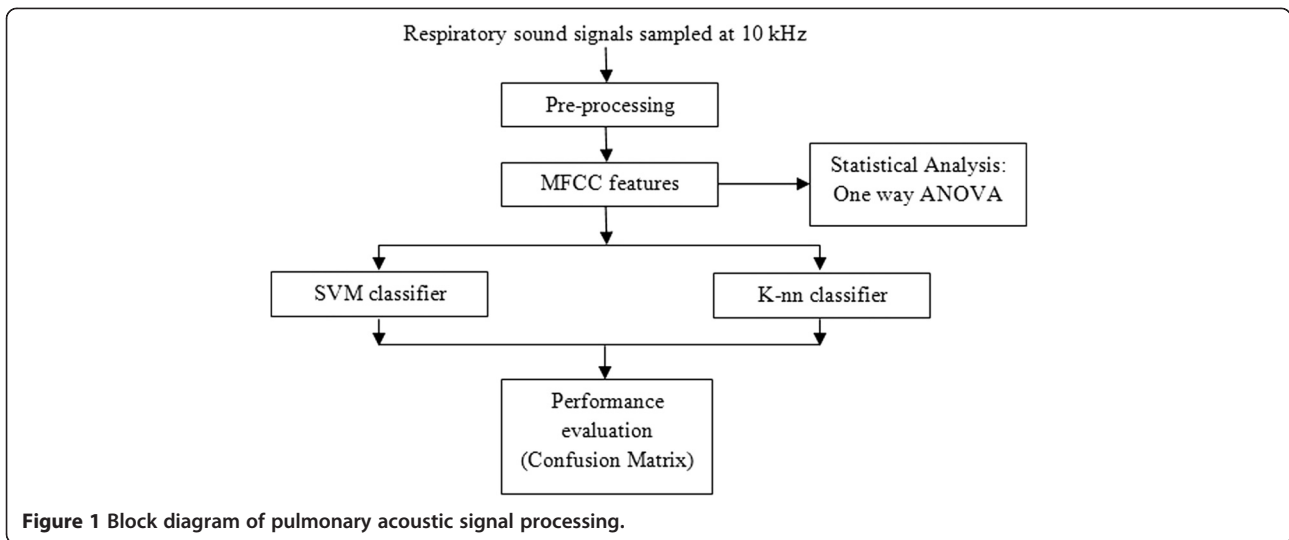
Respiratory sound signals sampled at 10 kHz

Pre-processing

MFCC features

Statistical Analysis: One way ANOVA

SVM classifier

K-nn classifier

Performance evaluation (Confusion Matrix)

Figure 1 Block diagram of pulmonary acoustic signal processing.